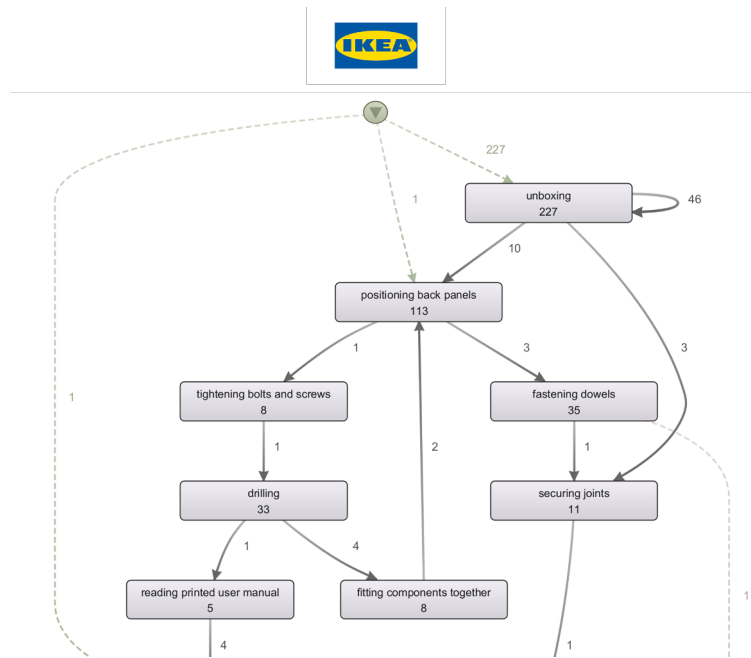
IKEA

227

unboxing
227

46

1

10

positioning back panels
113

1

3

3

1

tightening bolts and screws
8

fastening dowels
35

1

2

1

drilling
33

securing joints
11

1

4

reading printed user manual
5

fitting components together
8

1

4

1